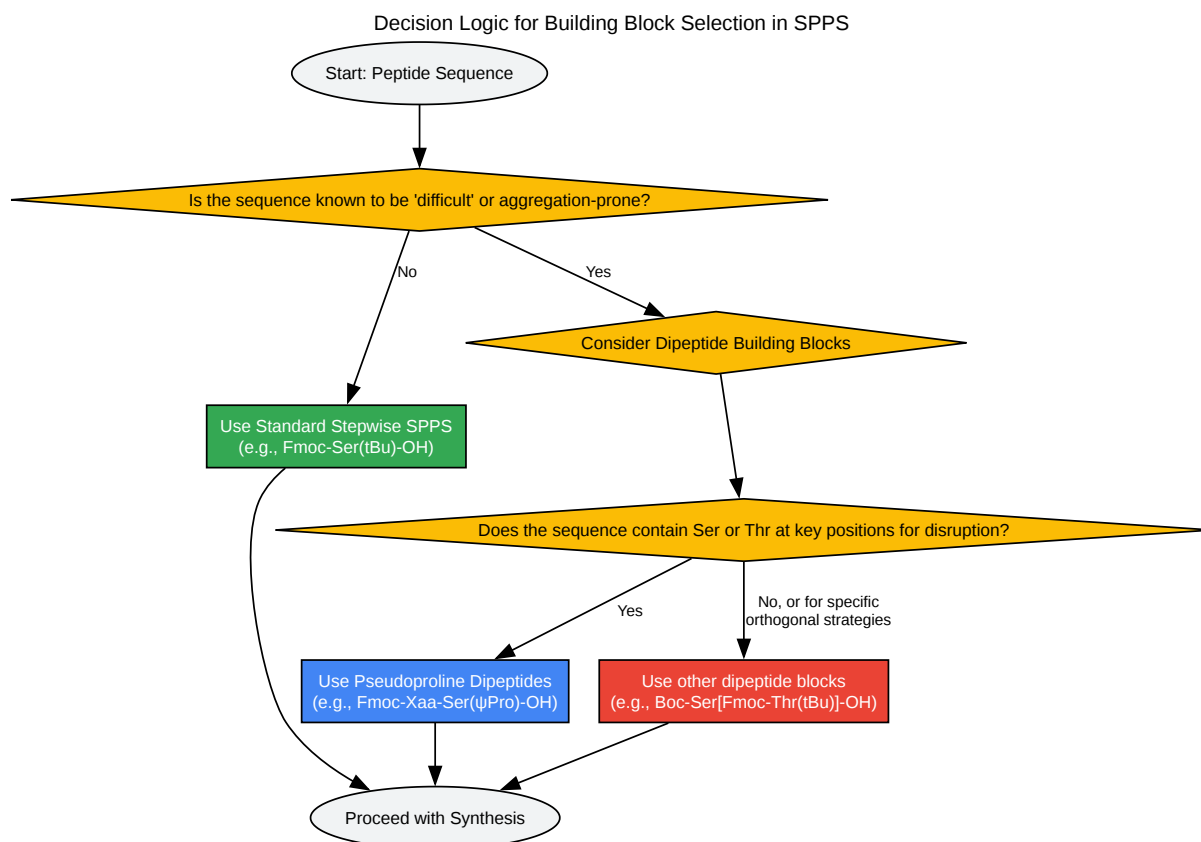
Decision Logic for Building Block Selection in SPPS

Start: Peptide Sequence

Is the sequence known to be 'difficult' or aggregation-prone?

No

Yes

Consider Dipeptide Building Blocks

Use Standard Stepwise SPPS (e.g., Fmoc-Ser(tBu)-OH)

Does the sequence contain Ser or Thr at key positions for disruption?

Yes

No, or for specific orthogonal strategies

Use Pseudoproline Dipeptides (e.g., Fmoc-Xaa-Ser(ψPro)-OH)

Use other dipeptide blocks (e.g., Boc-Ser[Fmoc-Thr(tBu)]-OH)

Proceed with Synthesis